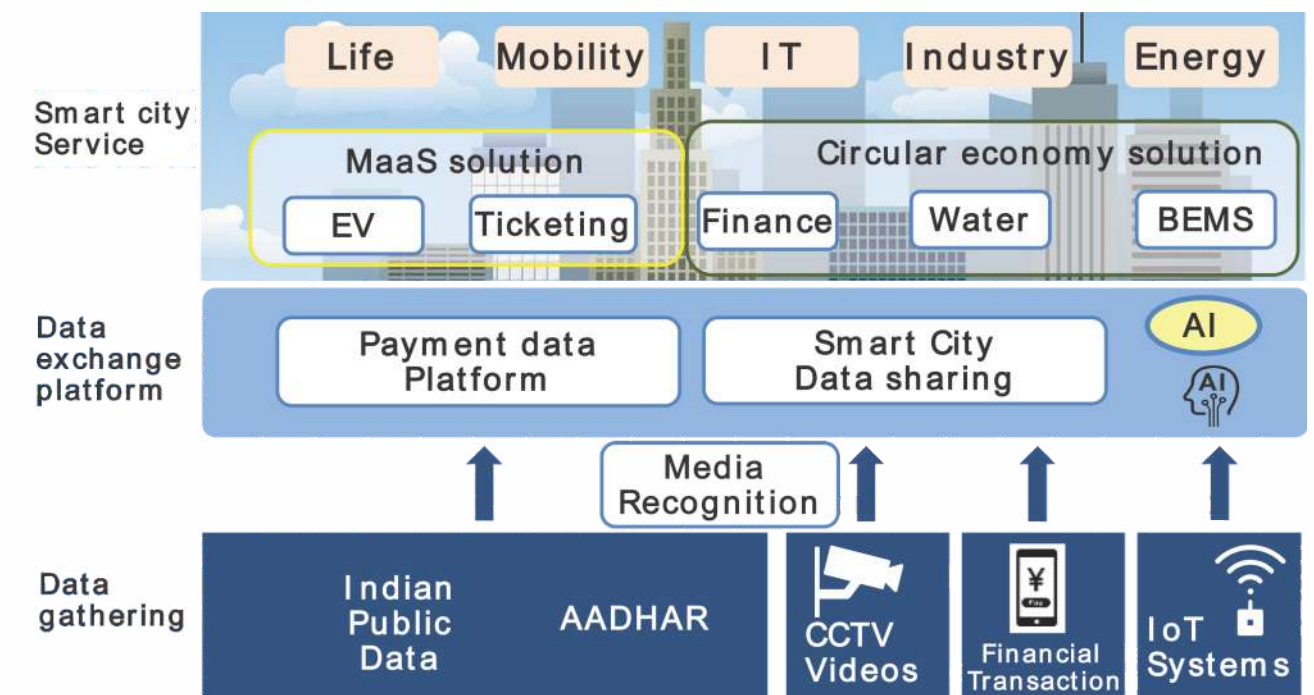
Smart city Service

Life
Mobility
IT
Industry
Energy

MaaS solution
EV
Ticketing

Circular economy solution
Finance
Water
BEMS

Data exchange platform

Payment data Platform
Smart City Data sharing
AI
AI

Media Recognition

Data gathering

Indian Public Data
AADHAR
CCTV Videos
¥
Financial Transaction
IoT Systems